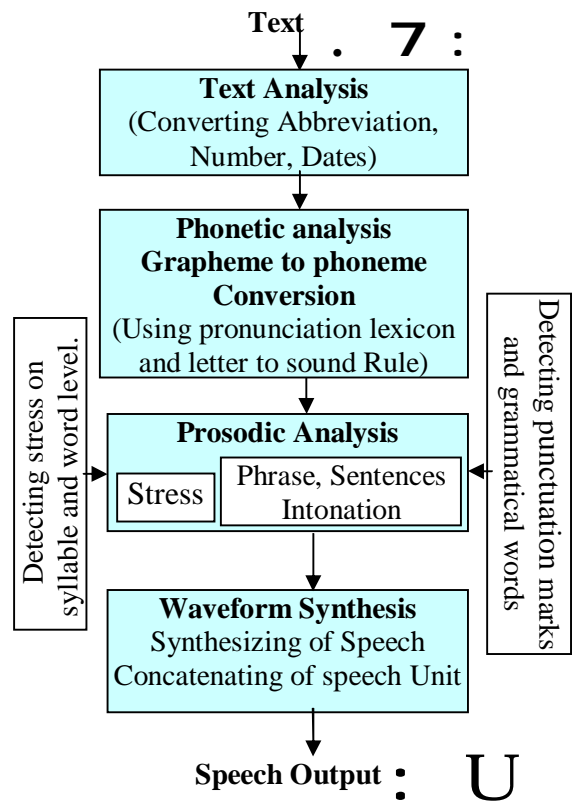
Text

. 7 :

**Text Analysis**
(Converting Abbreviation, Number, Dates)

**Phonetic analysis Grapheme to phoneme Conversion**
(Using pronunciation lexicon and letter to sound Rule)

Detecting stress on syllable and word level.

Detecting punctuation marks and grammatical words

**Prosodic Analysis**

Stress

Phrase, Sentences Intonation

**Waveform Synthesis**
Synthesizing of Speech
Concatenating of speech Unit

**Speech Output** : U